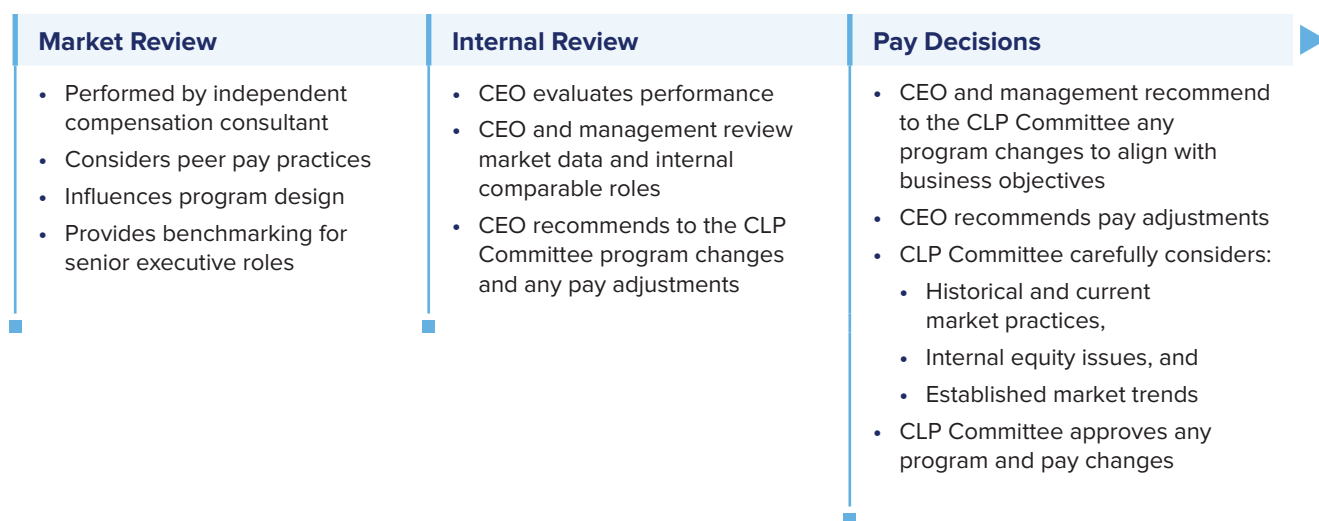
Market Review

- Performed by independent compensation consultant
- Considers peer pay practices
- Influences program design
- Provides benchmarking for senior executive roles

Internal Review

- CEO evaluates performance
- CEO and management review market data and internal comparable roles
- CEO recommends to the CLP Committee program changes and any pay adjustments

Pay Decisions

- CEO and management recommend to the CLP Committee any program changes to align with business objectives
- CEO recommends pay adjustments
- CLP Committee carefully considers:
  - Historical and current market practices,
  - Internal equity issues, and
  - Established market trends
- CLP Committee approves any program and pay changes